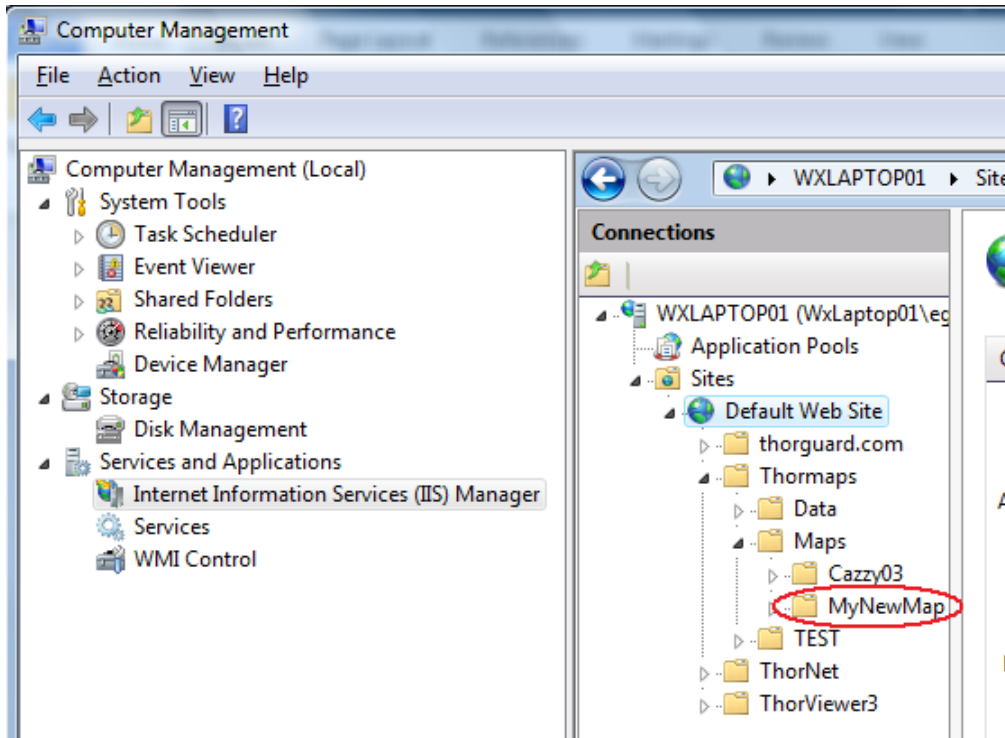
Computer Management

File Action View Help

Computer Management (Local)
System Tools
Task Scheduler
Event Viewer
Shared Folders
Reliability and Performance
Device Manager
Storage
Disk Management
Services and Applications
Internet Information Services (IIS) Manager
Services
WMI Control

WXLAPTOP01 ▸ Site

Connections

WXLAPTOP01 (WxLaptop01\eg
Application Pools
Sites
Default Web Site
thorguard.com
Thormaps
Data
Maps
Cazzy03
MyNewMap
TEST
ThorNet
ThorViewer3